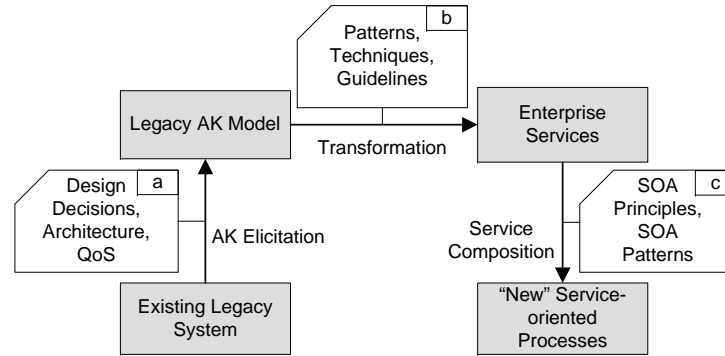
Patterns, Techniques, Guidelines

b

Legacy AK Model

Transformation

Enterprise Services

Design Decisions, Architecture, QoS

a

AK Elicitation

SOA Principles, SOA Patterns

c

Service Composition

Existing Legacy System

"New" Service-oriented Processes